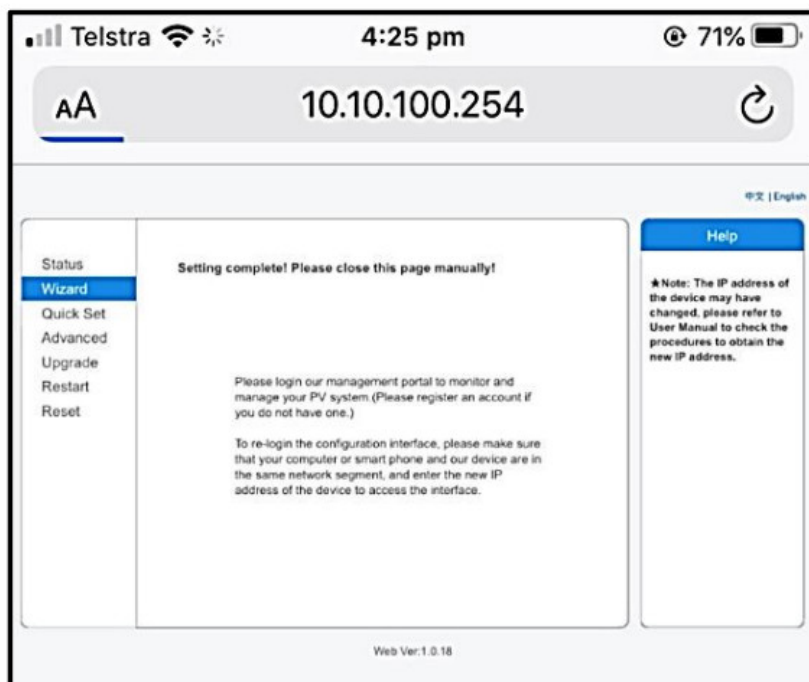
Telstra 4:25 pm 71%

AA 10.10.100.254

中文 | English

Status
Wizard
Quick Set
Advanced
Upgrade
Restart
Reset

Setting complete! Please close this page manually!

Please login our management portal to monitor and manage your PV system (Please register an account if you do not have one.)

To re-login the configuration interface, please make sure that your computer or smart phone and our device are in the same network segment, and enter the new IP address of the device to access the interface.

Help

★Note: The IP address of the device may have changed, please refer to User Manual to check the procedures to obtain the new IP address.

Web Ver:1.0.18